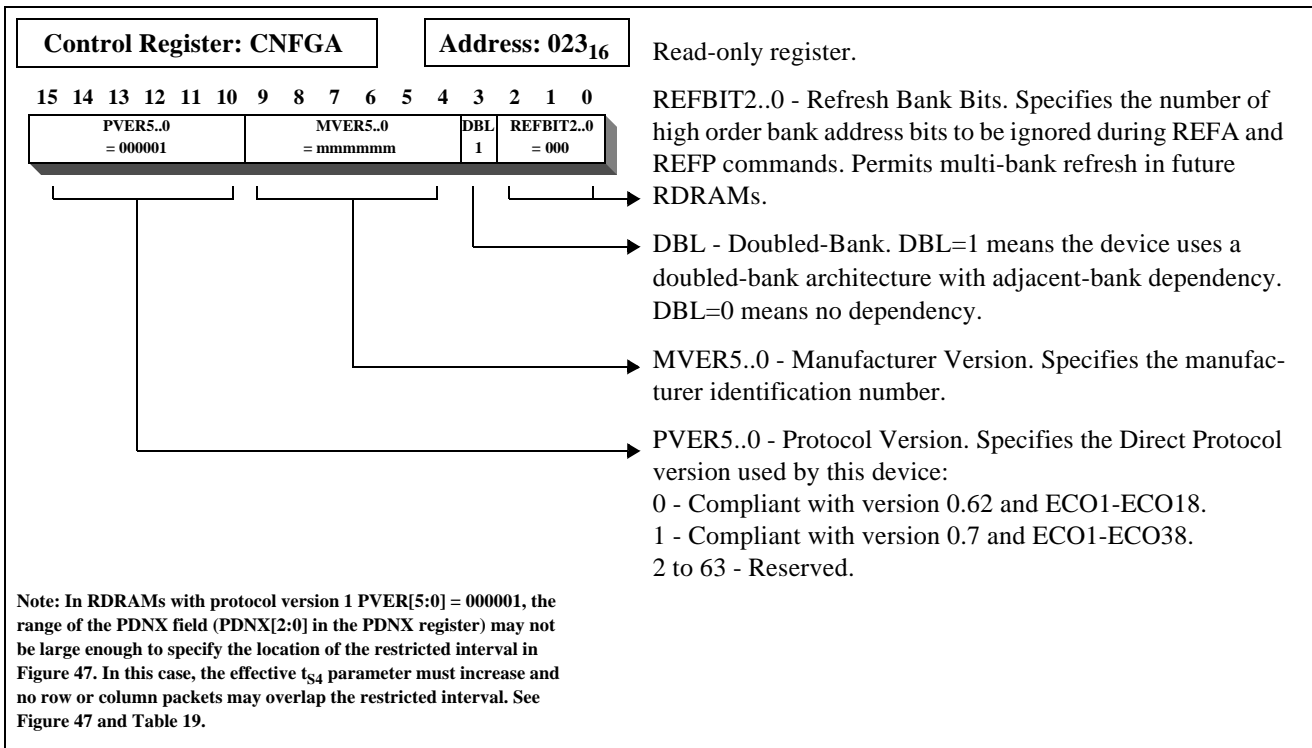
Control Register: CNFGA

Address: $023_{16}$

15 14 13 12 11 10 9 8 7 6 5 4 3 2 1 0

PVER5..0 = 000001

MVER5..0 = mmmmmm

DBL 1

REFBIT2..0 = 000

Read-only register.

REFBIT2..0 - Refresh Bank Bits. Specifies the number of high order bank address bits to be ignored during REFA and REFP commands. Permits multi-bank refresh in future RDRAMs.

DBL - Doubled-Bank. DBL=1 means the device uses a doubled-bank architecture with adjacent-bank dependency. DBL=0 means no dependency.

MVER5..0 - Manufacturer Version. Specifies the manufacturer identification number.

PVER5..0 - Protocol Version. Specifies the Direct Protocol version used by this device:
0 - Compliant with version 0.62 and ECO1-ECO18.
1 - Compliant with version 0.7 and ECO1-ECO38.
2 to 63 - Reserved.

Note: In RDRAMs with protocol version 1 PVER[5:0] = 000001, the range of the PDNX field (PDNX[2:0] in the PDNX register) may not be large enough to specify the location of the restricted interval in Figure 47. In this case, the effective $t_{S4}$ parameter must increase and no row or column packets may overlap the restricted interval. See Figure 47 and Table 19.